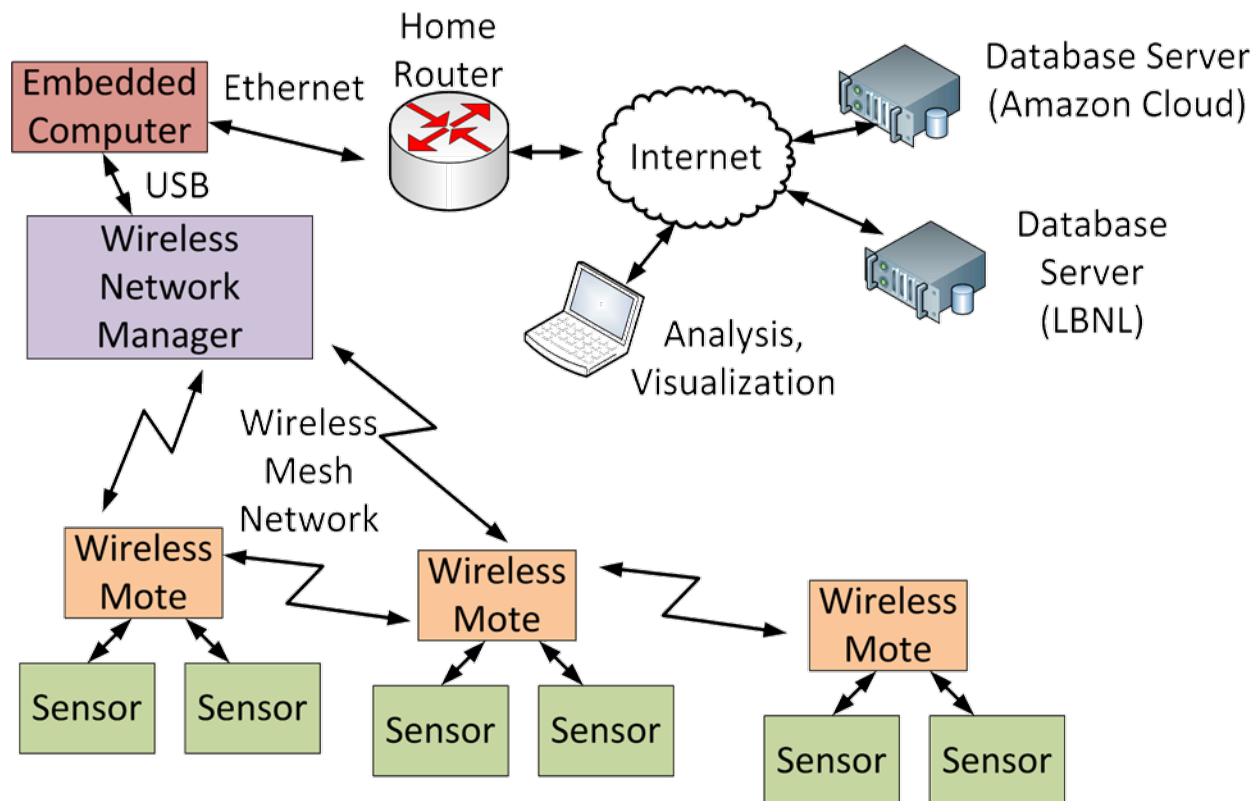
Embedded Computer

Ethernet

Home Router

Internet

Database Server (Amazon Cloud)

Database Server (LBNL)

USB

Wireless Network Manager

Analysis, Visualization

Wireless Mesh Network

Wireless Mote

Wireless Mote

Wireless Mote

Sensor

Sensor

Sensor

Sensor

Sensor

Sensor